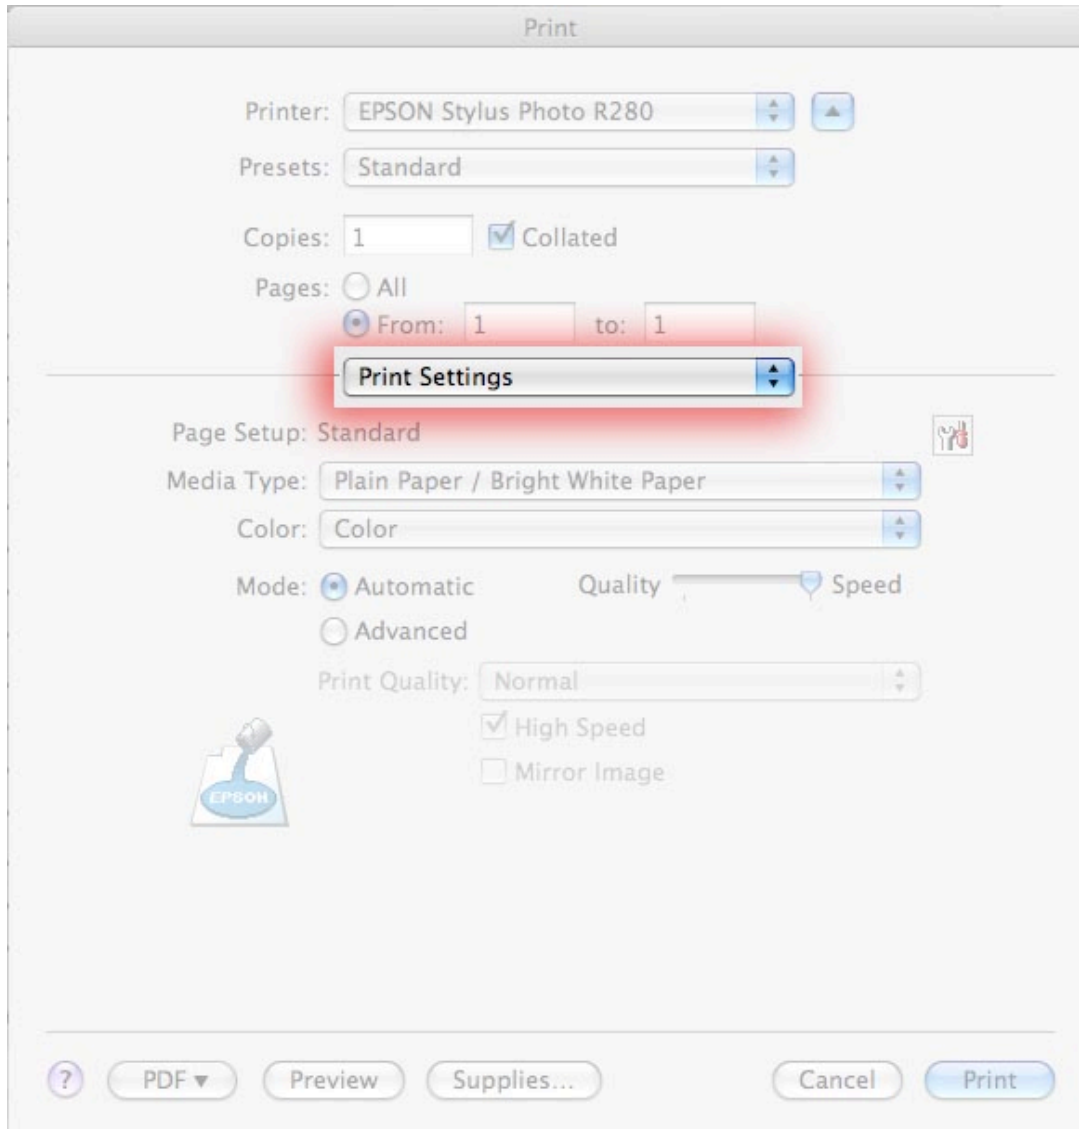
Print

Printer: EPSON Stylus Photo R280

Presets: Standard

Copies: 1 Collated

Pages: All

From: 1 to: 1

Print Settings

Page Setup: Standard

Media Type: Plain Paper / Bright White Paper

Color: Color

Mode: Automatic Quality Speed

Advanced

Print Quality: Normal

High Speed

Mirror Image

EPSON

?

PDF ▾

Preview

Supplies...

Cancel

Print